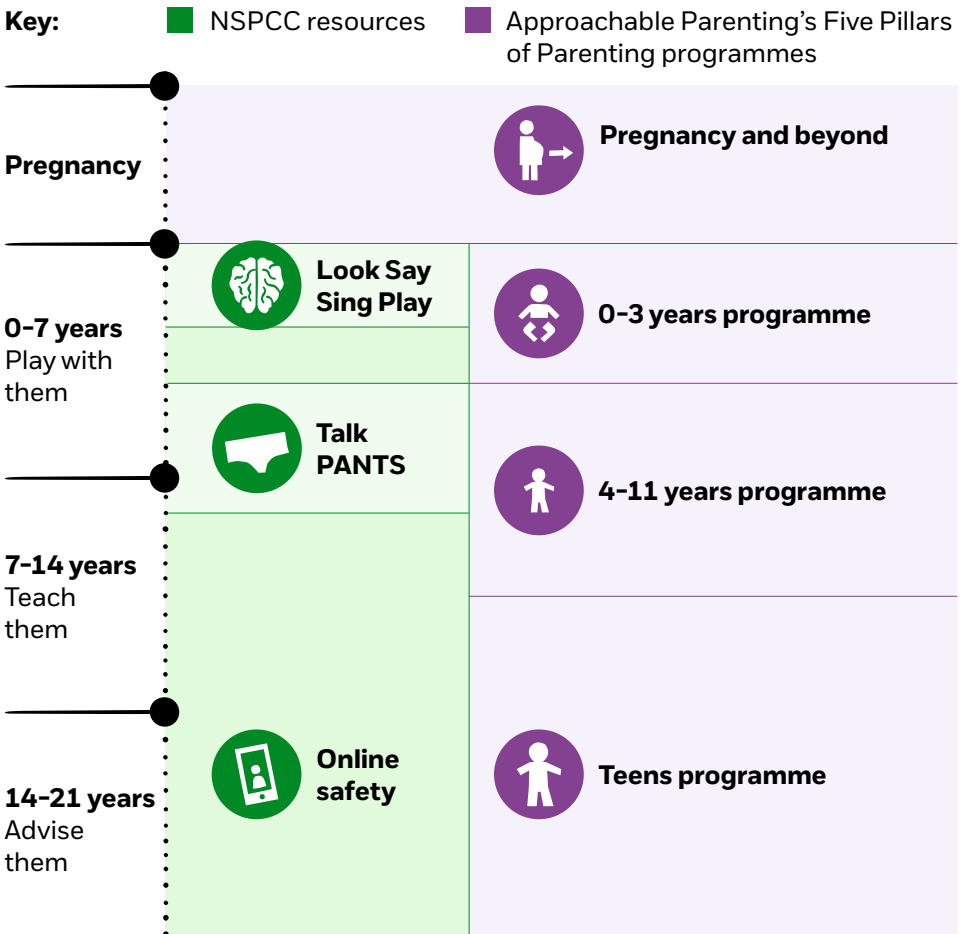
Key: NSPCC resources Approachable Parenting's Five Pillars of Parenting programmes

Pregnancy

Pregnancy and beyond

0-7 years
Play with them

Look Say Sing Play

0-3 years programme

Talk PANTS

4-11 years programme

7-14 years
Teach them

14-21 years
Advise them

Online safety

Teens programme